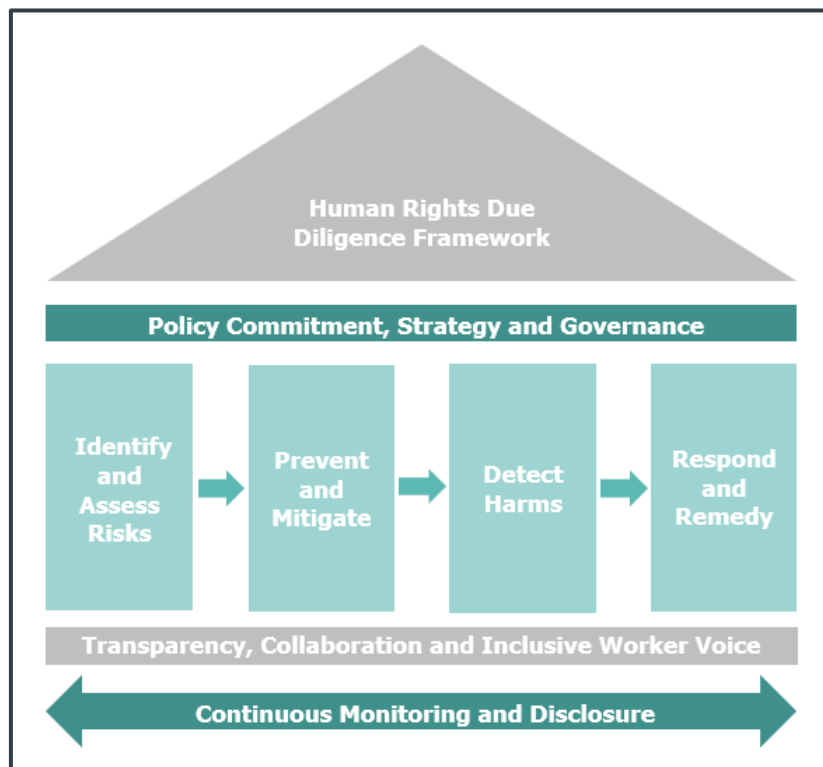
Human Rights Due Diligence Framework

Policy Commitment, Strategy and Governance

Identify and Assess Risks

Prevent and Mitigate

Detect Harms

Respond and Remedy

Transparency, Collaboration and Inclusive Worker Voice

Continuous Monitoring and Disclosure